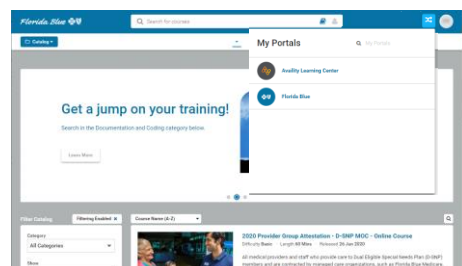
Florida Blue

Search for courses

Catalog

My Portals

My Portals

Availity Learning Center

Florida Blue

Get a jump on your training!

Search in the Documentation and Coding category below.

Learn More

Filter Catalog

Filtering Enabled ✕

Course Name (A-Z)

Category

All Categories

Show

2020 Provider Group Attestation - D-SNP MOC - Online Course

Difficulty Basic · Length 60 Mins · Released 26 Jan 2020

All medical providers and staff who provide care to Dual Eligible Special Needs Plan (D-SNP) members and are contracted by managed care organizations, such as Florida Blue Medicare,